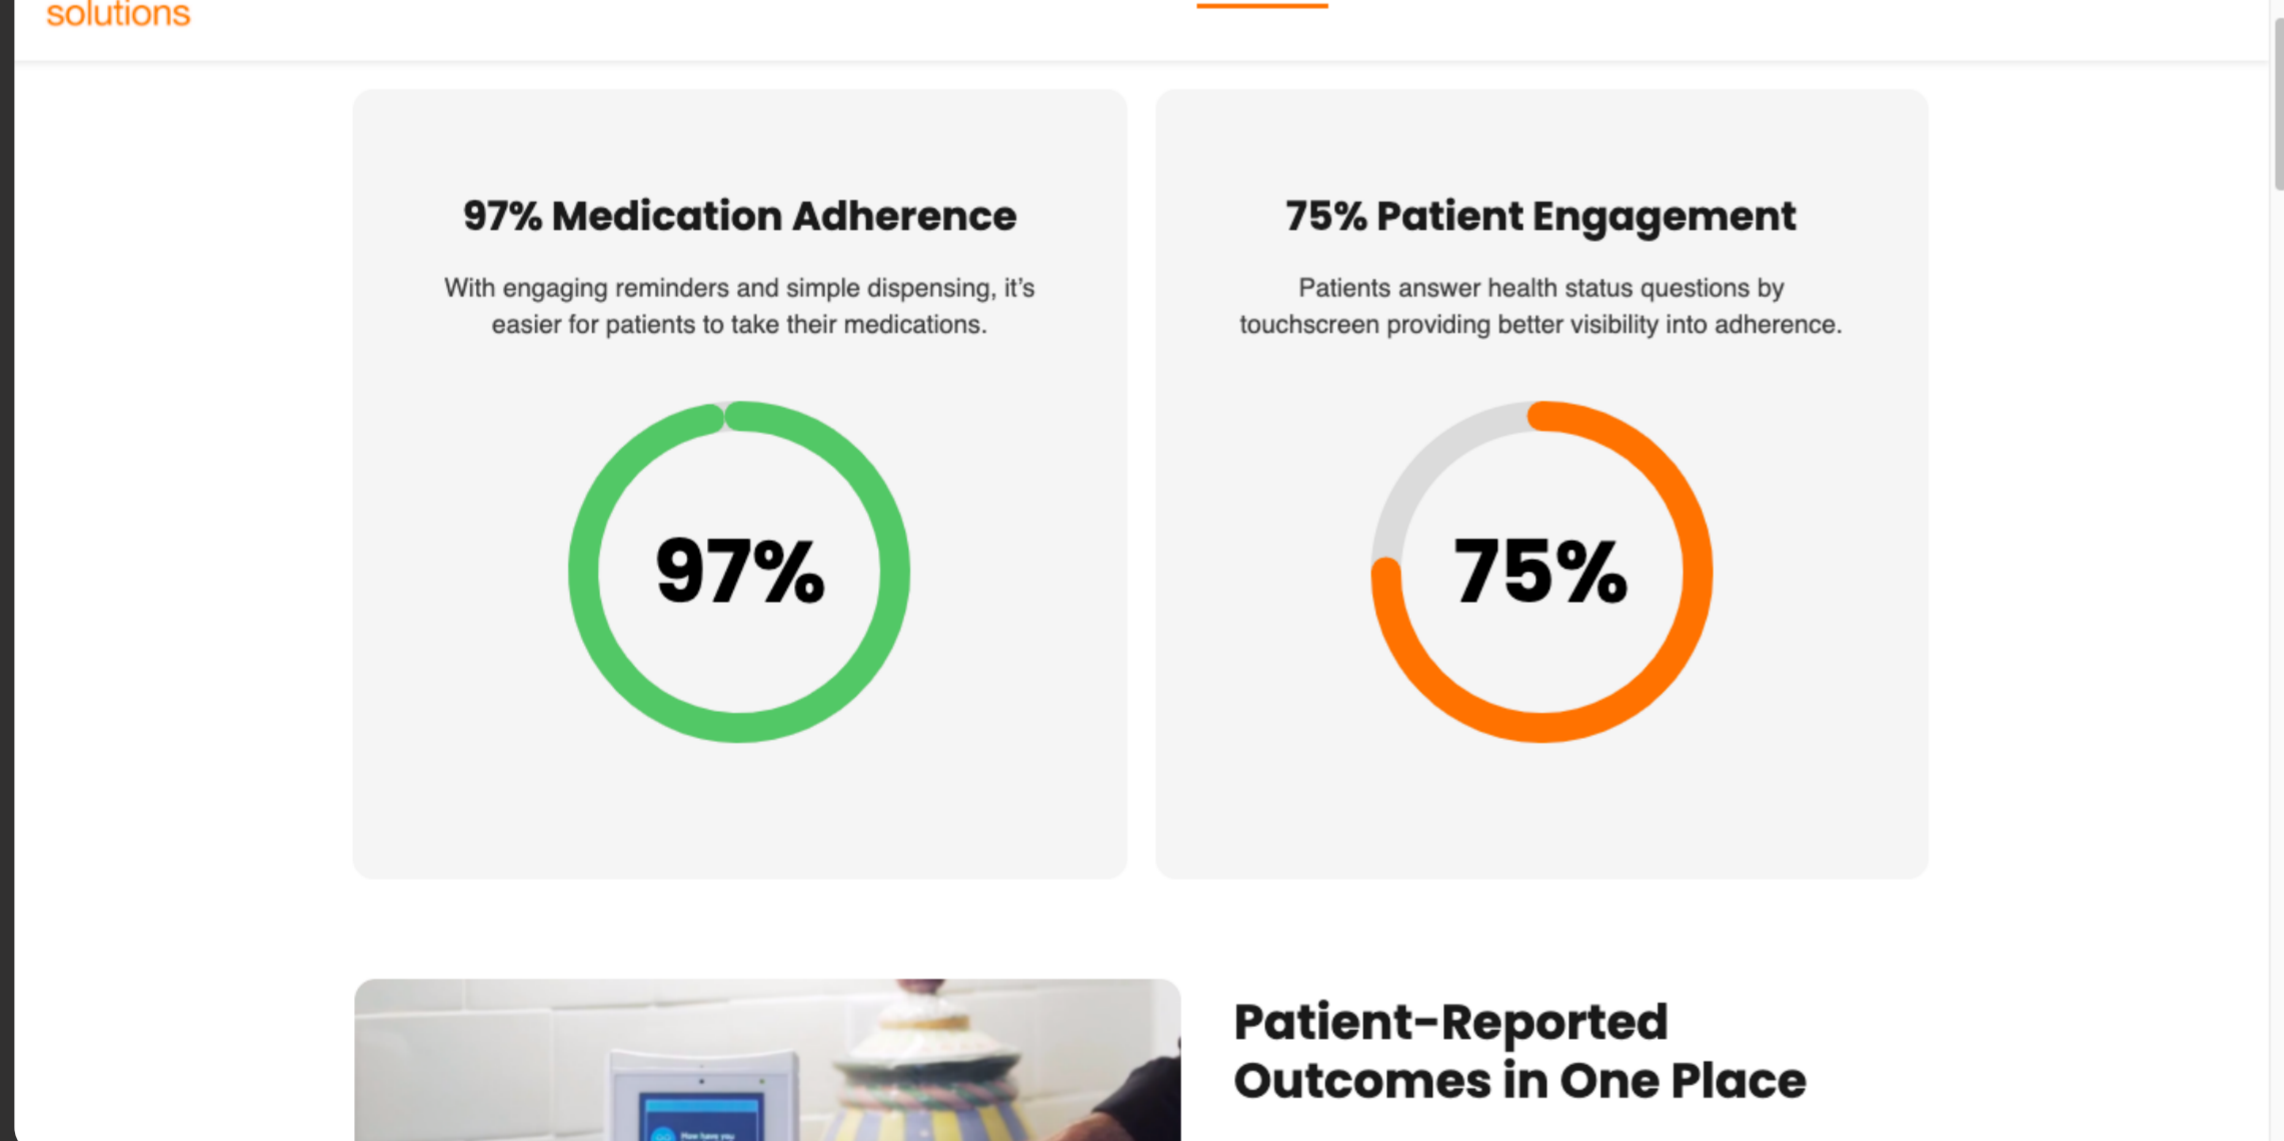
solutions

97% Medication Adherence

With engaging reminders and simple dispensing, it's easier for patients to take their medications.

97%

75% Patient Engagement

Patients answer health status questions by touchscreen providing better visibility into adherence.

75%

Patient-Reported Outcomes in One Place

How have you